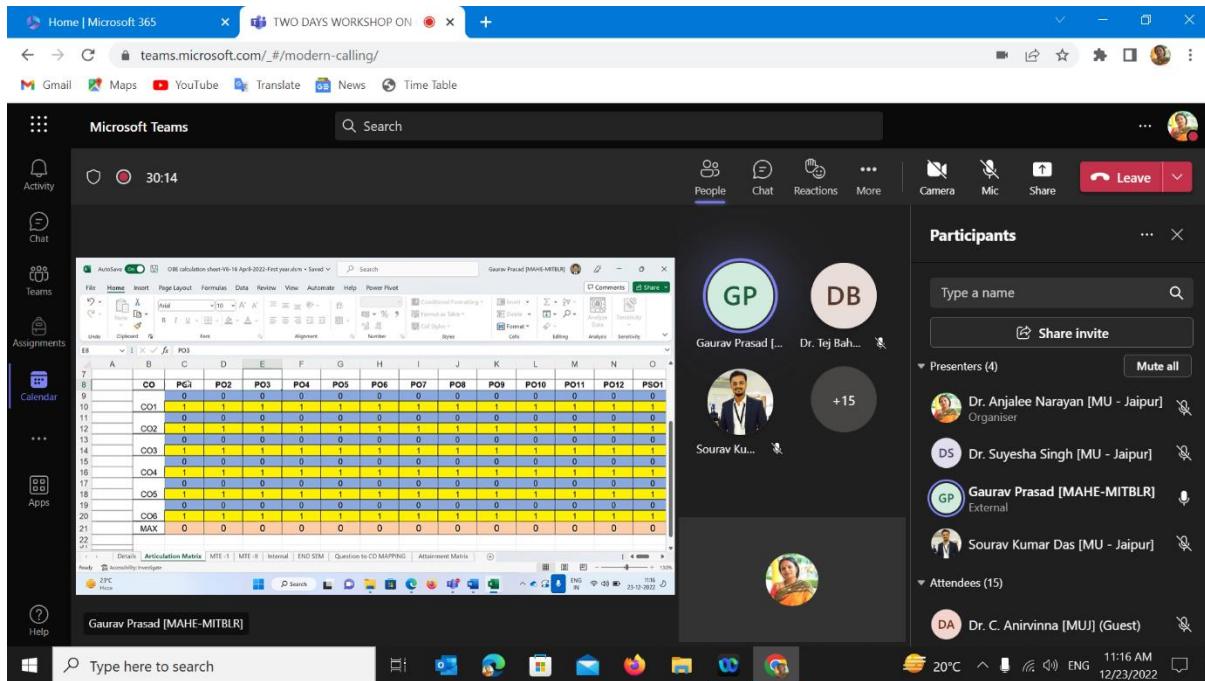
Home | Microsoft 365
TWO DAYS WORKSHOP ON
teams.microsoft.com/_#/modern-calling/
Gmail Maps YouTube Translate News Time Table

Microsoft Teams
Search

Activity
Chat
Teams
Assignments
Calendar
Apps
Help

30:14
People Chat Reactions More
Camera Mic Share
Leave

AutoSave On OBE calculation sheet-Y6-16 April-2022-First year.xlsm • Saved Search Gaurav Prasad [MAHE-MITBLR]
File Home Insert Page Layout Formulas Data Review View Automate Help Power Pivot Comments Share
E8 fx PO3

| | A | B | C | D | E | F | G | H | I | J | K | L | M | N | O |
|---|---|---|---|---|---|---|---|---|---|---|---|---|---|---|---|
| 8 | | CO | PO1 | PO2 | PO3 | PO4 | PO5 | PO6 | PO7 | PO8 | PO9 | PO10 | PO11 | PO12 | PSO1 |
| 9 | | | 0 | 0 | 0 | 0 | 0 | 0 | 0 | 0 | 0 | 0 | 0 | 0 | 0 |
| 10 | | CO1 | 1 | 1 | 1 | 1 | 1 | 1 | 1 | 1 | 1 | 1 | 1 | 1 | 1 |
| 11 | | | 0 | 0 | 0 | 0 | 0 | 0 | 0 | 0 | 0 | 0 | 0 | 0 | 0 |
| 12 | | CO2 | 1 | 1 | 1 | 1 | 1 | 1 | 1 | 1 | 1 | 1 | 1 | 1 | 1 |
| 13 | | | 0 | 0 | 0 | 0 | 0 | 0 | 0 | 0 | 0 | 0 | 0 | 0 | 0 |
| 14 | | CO3 | 1 | 1 | 1 | 1 | 1 | 1 | 1 | 1 | 1 | 1 | 1 | 1 | 1 |
| 15 | | | 0 | 0 | 0 | 0 | 0 | 0 | 0 | 0 | 0 | 0 | 0 | 0 | 0 |
| 16 | | CO4 | 1 | 1 | 1 | 1 | 1 | 1 | 1 | 1 | 1 | 1 | 1 | 1 | 1 |
| 17 | | | 0 | 0 | 0 | 0 | 0 | 0 | 0 | 0 | 0 | 0 | 0 | 0 | 0 |
| 18 | | CO5 | 1 | 1 | 1 | 1 | 1 | 1 | 1 | 1 | 1 | 1 | 1 | 1 | 1 |
| 19 | | | 0 | 0 | 0 | 0 | 0 | 0 | 0 | 0 | 0 | 0 | 0 | 0 | 0 |
| 20 | | CO6 | 1 | 1 | 1 | 1 | 1 | 1 | 1 | 1 | 1 | 1 | 1 | 1 | 1 |
| 21 | | MAX | 0 | 0 | 0 | 0 | 0 | 0 | 0 | 0 | 0 | 0 | 0 | 0 | 0 |

Details Articulation Matrix MTE-1 MTE-II Internal END SEM Question to CO MAPPING Attainment Matrix
Ready Accessibility: Investigate
23°C Haze Search ENG IN 11:16 23-12-2022

Gaurav Prasad [MAHE-MITBLR]

GP Gaurav Prasad [...
DB Dr. Tej Bah...
Sourav Ku...
+15

Participants
Type a name
Share invite
Presenters (4) Mute all
Dr. Anjalee Narayan [MU - Jaipur] Organiser
DS Dr. Suyesha Singh [MU - Jaipur]
GP Gaurav Prasad [MAHE-MITBLR] External
Sourav Kumar Das [MU - Jaipur]
Attendees (15)
DA Dr. C. Anirvinna [MUJ] (Guest)

Type here to search
20°C ENG 11:16 AM 12/23/2022